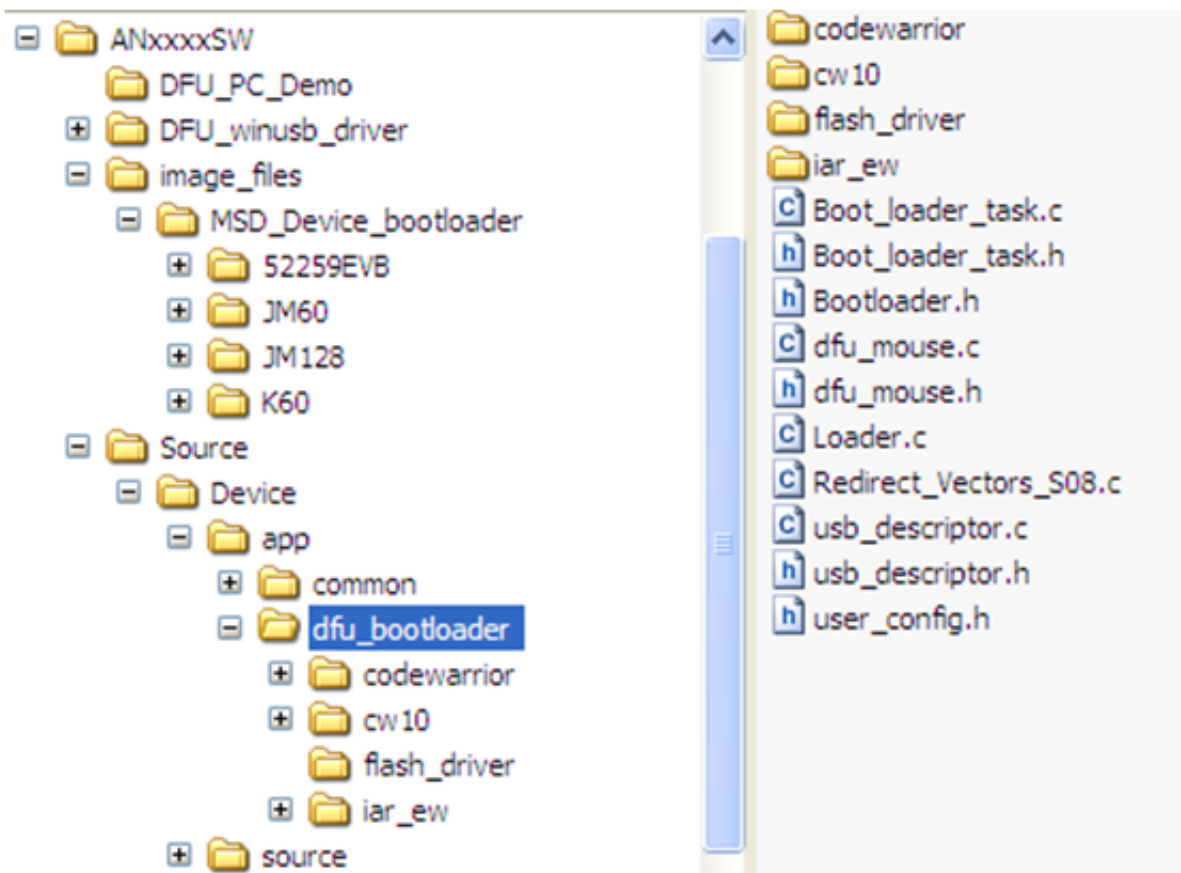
ANxxxxSW
DFU_PC_Demo
DFU_winusb_driver
image_files
MSD_Device_bootloader
52259EVB
JM60
JM128
K60
Source
Device
app
common
dfu_bootloader
codewarrior
cw10
flash_driver
iar_ew
source

codewarrior
cw10
flash_driver
iar_ew
Boot_loader_task.c
Boot_loader_task.h
Bootloader.h
dfu_mouse.c
dfu_mouse.h
Loader.c
Redirect_Vectors_S08.c
usb_descriptor.c
usb_descriptor.h
user_config.h